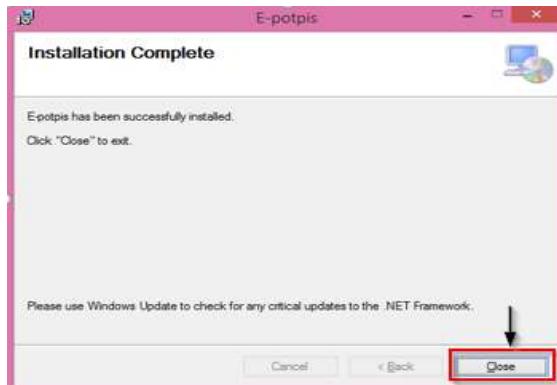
E-potpis

Installation Complete

E-potpis has been successfully installed.

Click "Close" to exit.

Please use Windows Update to check for any critical updates to the .NET Framework.

Cancel

< Back

Close